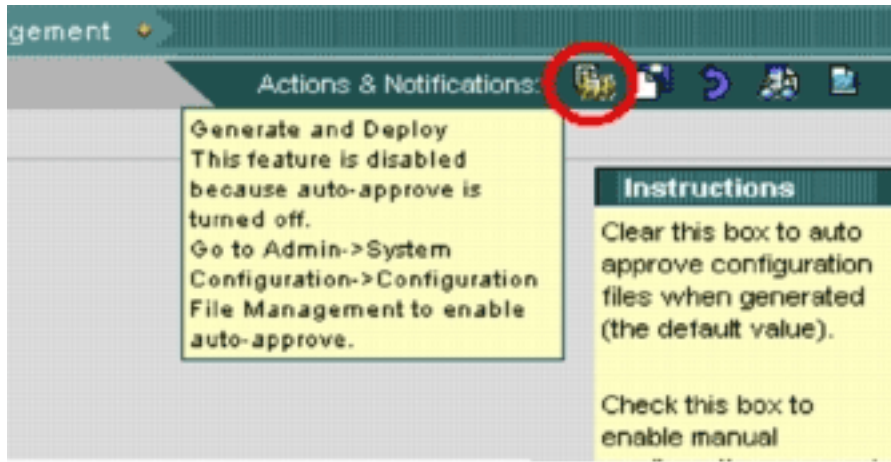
gement

Actions & Notifications:

Generate and Deploy
This feature is disabled because auto-approve is turned off.
Go to Admin->System Configuration->Configuration File Management to enable auto-approve.

Instructions

Clear this box to auto approve configuration files when generated (the default value).

Check this box to enable manual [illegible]